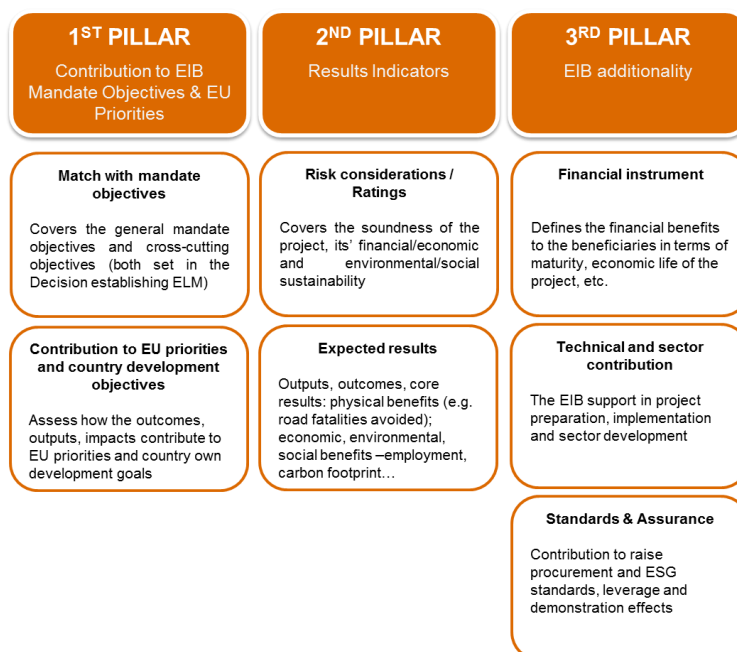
1$^{ST}$ PILLAR

Contribution to EIB Mandate Objectives & EU Priorities

Match with mandate objectives

Covers the general mandate objectives and cross-cutting objectives (both set in the Decision establishing ELM)

Contribution to EU priorities and country development objectives

Assess how the outcomes, outputs, impacts contribute to EU priorities and country own development goals

2$^{ND}$ PILLAR

Results Indicators

Risk considerations / Ratings

Covers the soundness of the project, its' financial/economic and environmental/social sustainability

Expected results

Outputs, outcomes, core results: physical benefits (e.g. road fatalities avoided); economic, environmental, social benefits –employment, carbon footprint…

3$^{RD}$ PILLAR

EIB additionality

Financial instrument

Defines the financial benefits to the beneficiaries in terms of maturity, economic life of the project, etc.

Technical and sector contribution

The EIB support in project preparation, implementation and sector development

Standards & Assurance

Contribution to raise procurement and ESG standards, leverage and demonstration effects